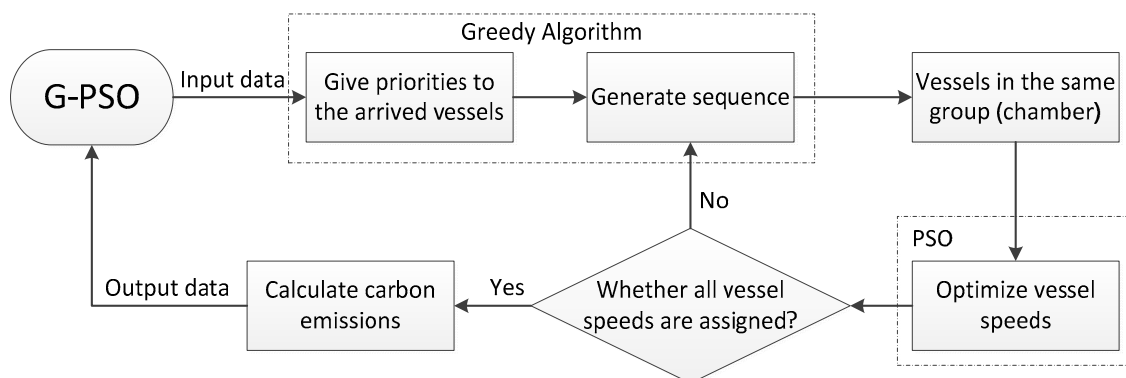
G-PSO

Input data

Greedy Algorithm

Give priorities to the arrived vessels

Generate sequence

Vessels in the same group (chamber)

No

PSO

Optimize vessel speeds

Whether all vessel speeds are assigned?

Yes

Calculate carbon emissions

Output data